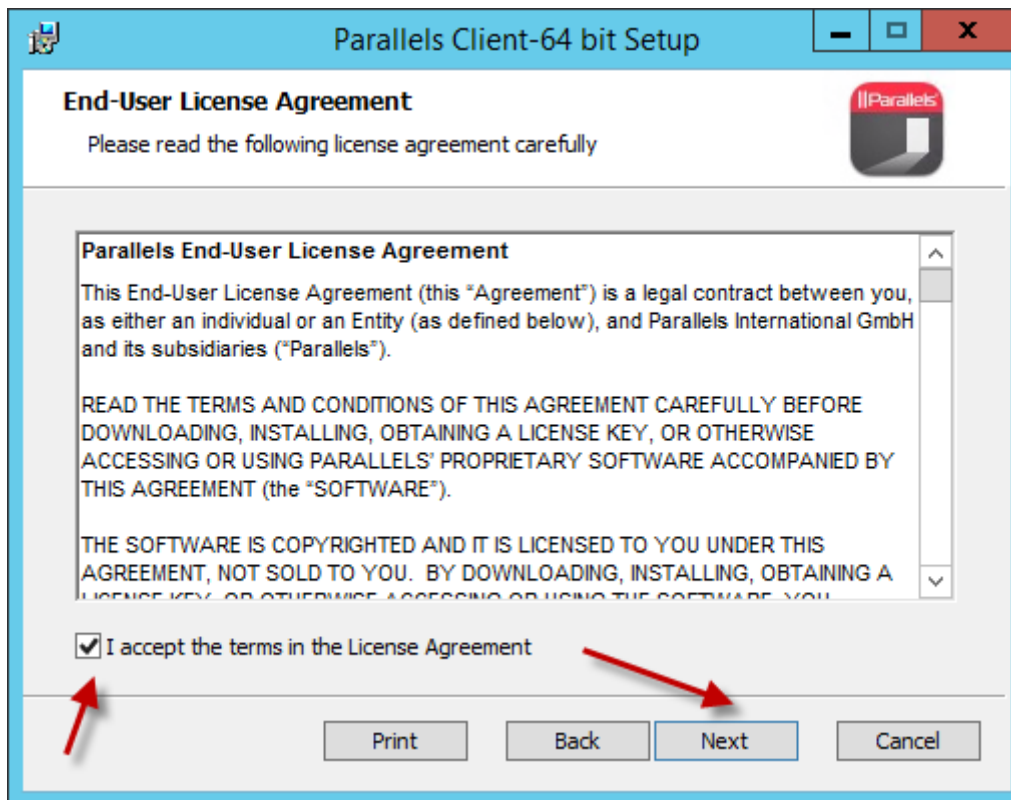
Parallels Client-64 bit Setup

End-User License Agreement

Please read the following license agreement carefully

||Parallels

Parallels End-User License Agreement

This End-User License Agreement (this “Agreement”) is a legal contract between you, as either an individual or an Entity (as defined below), and Parallels International GmbH and its subsidiaries (“Parallels”).

READ THE TERMS AND CONDITIONS OF THIS AGREEMENT CAREFULLY BEFORE DOWNLOADING, INSTALLING, OBTAINING A LICENSE KEY, OR OTHERWISE ACCESSING OR USING PARALLELS' PROPRIETARY SOFTWARE ACCOMPANIED BY THIS AGREEMENT (the “SOFTWARE”).

THE SOFTWARE IS COPYRIGHTED AND IT IS LICENSED TO YOU UNDER THIS AGREEMENT, NOT SOLD TO YOU. BY DOWNLOADING, INSTALLING, OBTAINING A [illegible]

I accept the terms in the License Agreement

Print

Back

Next

Cancel